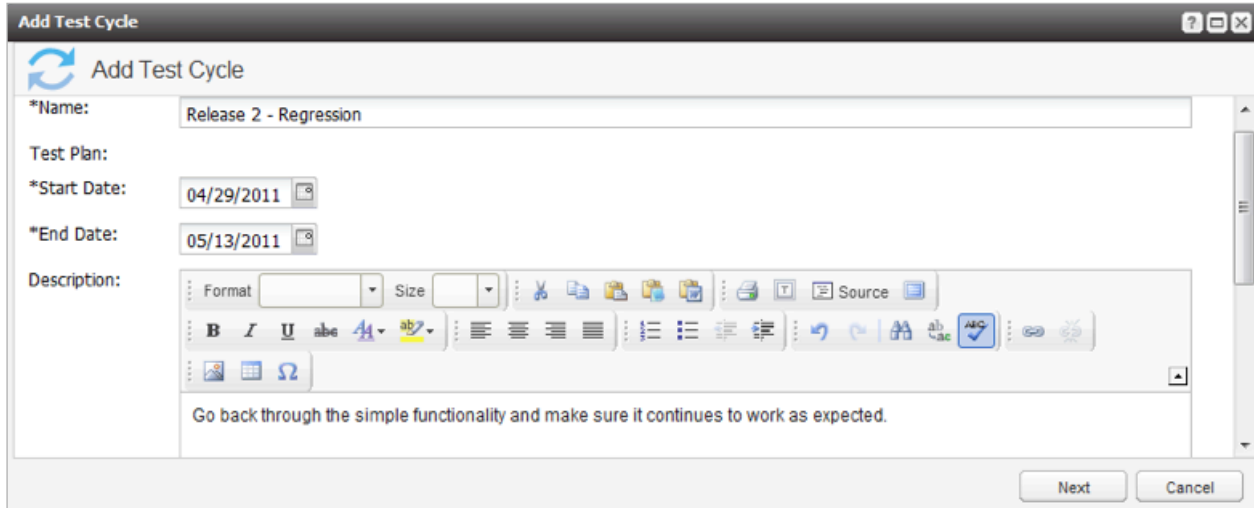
Add Test Cycle

Add Test Cycle

*Name: Release 2 - Regression

Test Plan:

*Start Date: 04/29/2011

*End Date: 05/13/2011

Description:

Format Size Source

B I U abe

Ω

Go back through the simple functionality and make sure it continues to work as expected.

Next Cancel